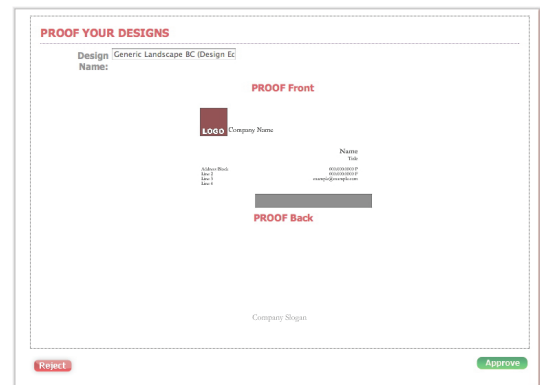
PROOF YOUR DESIGNS

Design Name: Generic Landscape BC (Design Ec

PROOF Front

LOGO Company Name

Name
Title

Address Block
Line 2
Line 3
Line 4

000.000.0000 P
000.000.0000 F
example@example.com

PROOF Back

Company Slogan

Reject

Approve